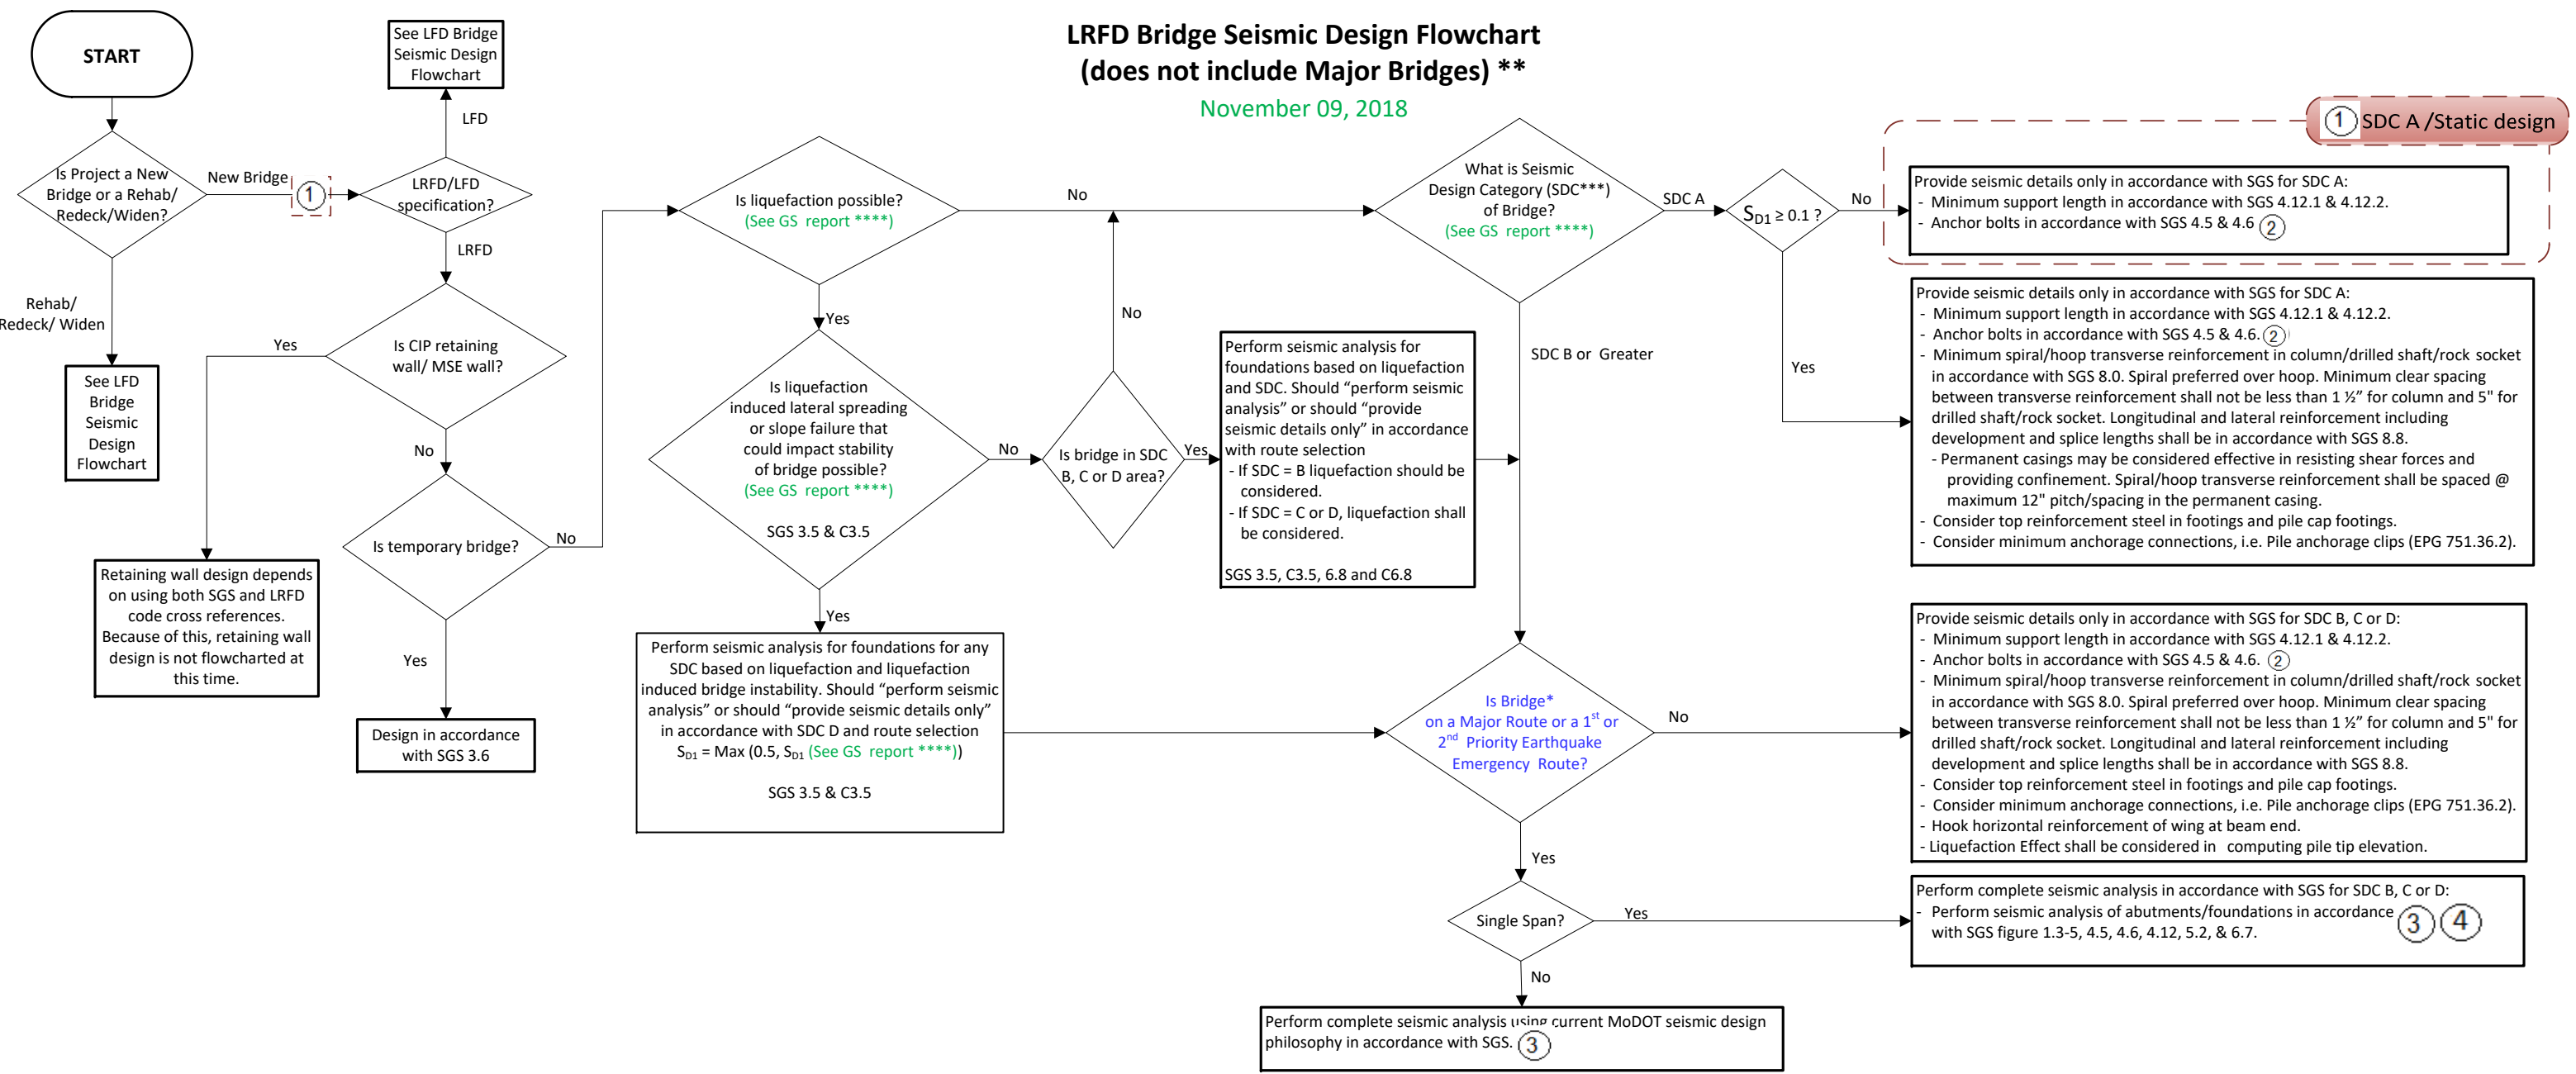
LRFD Bridge Seismic Design Flowchart
(does not include Major Bridges) **
November 09, 2018

START

Is Project a New Bridge or a Rehab/ Redeck/Widen?

New Bridge

1

Rehab/ Redeck/ Widen

See LFD Bridge Seismic Design Flowchart

See LFD Bridge Seismic Design Flowchart

LFD

LRFD/LFD specification?

LRFD

Is CIP retaining wall/ MSE wall?

Yes

Retaining wall design depends on using both SGS and LRFD code cross references. Because of this, retaining wall design is not flowcharted at this time.

No

Is temporary bridge?

Yes

Design in accordance with SGS 3.6

No

Is liquefaction possible? (See GS report ****)

No

Yes

Is liquefaction induced lateral spreading or slope failure that could impact stability of bridge possible? (See GS report ****)

SGS 3.5 & C3.5

No

Yes

Perform seismic analysis for foundations for any SDC based on liquefaction and liquefaction induced bridge instability. Should "perform seismic analysis" or should "provide seismic details only" in accordance with SDC D and route selection $S_{D1}$ = Max (0.5, $S_{D1}$ (See GS report ****))

SGS 3.5 & C3.5

Is bridge in SDC B, C or D area?

No

Yes

Perform seismic analysis for foundations based on liquefaction and SDC. Should "perform seismic analysis" or should "provide seismic details only" in accordance with route selection
- If SDC = B liquefaction should be considered.
- If SDC = C or D, liquefaction shall be considered.

SGS 3.5, C3.5, 6.8 and C6.8

What is Seismic Design Category (SDC***) of Bridge? (See GS report ****)

SDC A

SDC B or Greater

$S_{D1} \geq 0.1$ ?

No

Yes

1 SDC A /Static design

Provide seismic details only in accordance with SGS for SDC A:
- Minimum support length in accordance with SGS 4.12.1 & 4.12.2.
- Anchor bolts in accordance with SGS 4.5 & 4.6 2

Provide seismic details only in accordance with SGS for SDC A:
- Minimum support length in accordance with SGS 4.12.1 & 4.12.2.
- Anchor bolts in accordance with SGS 4.5 & 4.6. 2
- Minimum spiral/hoop transverse reinforcement in column/drilled shaft/rock socket in accordance with SGS 8.0. Spiral preferred over hoop. Minimum clear spacing between transverse reinforcement shall not be less than 1 ½" for column and 5" for drilled shaft/rock socket. Longitudinal and lateral reinforcement including development and splice lengths shall be in accordance with SGS 8.8.
- Permanent casings may be considered effective in resisting shear forces and providing confinement. Spiral/hoop transverse reinforcement shall be spaced @ maximum 12" pitch/spacing in the permanent casing.
- Consider top reinforcement steel in footings and pile cap footings.
- Consider minimum anchorage connections, i.e. Pile anchorage clips (EPG 751.36.2).

Is Bridge* on a Major Route or a 1$^{st}$ or 2$^{nd}$ Priority Earthquake Emergency Route?

No

Provide seismic details only in accordance with SGS for SDC B, C or D:
- Minimum support length in accordance with SGS 4.12.1 & 4.12.2.
- Anchor bolts in accordance with SGS 4.5 & 4.6. 2
- Minimum spiral/hoop transverse reinforcement in column/drilled shaft/rock socket in accordance with SGS 8.0. Spiral preferred over hoop. Minimum clear spacing between transverse reinforcement shall not be less than 1 ½" for column and 5" for drilled shaft/rock socket. Longitudinal and lateral reinforcement including development and splice lengths shall be in accordance with SGS 8.8.
- Consider top reinforcement steel in footings and pile cap footings.
- Consider minimum anchorage connections, i.e. Pile anchorage clips (EPG 751.36.2).
- Hook horizontal reinforcement of wing at beam end.
- Liquefaction Effect shall be considered in computing pile tip elevation.

Yes

Single Span?

Yes

Perform complete seismic analysis in accordance with SGS for SDC B, C or D:
- Perform seismic analysis of abutments/foundations in accordance with SGS figure 1.3-5, 4.5, 4.6, 4.12, 5.2, & 6.7. 3 4

No

Perform complete seismic analysis using current MoDOT seismic design philosophy in accordance with SGS. 3